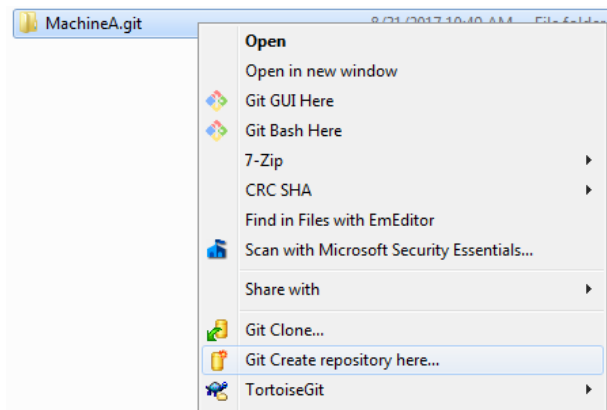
MachineA.git
8/21/2017 10:40 AM File folder

Open
Open in new window
Git GUI Here
Git Bash Here
7-Zip
CRC SHA
Find in Files with EmEditor
Scan with Microsoft Security Essentials...
Share with
Git Clone...
Git Create repository here...
TortoiseGit